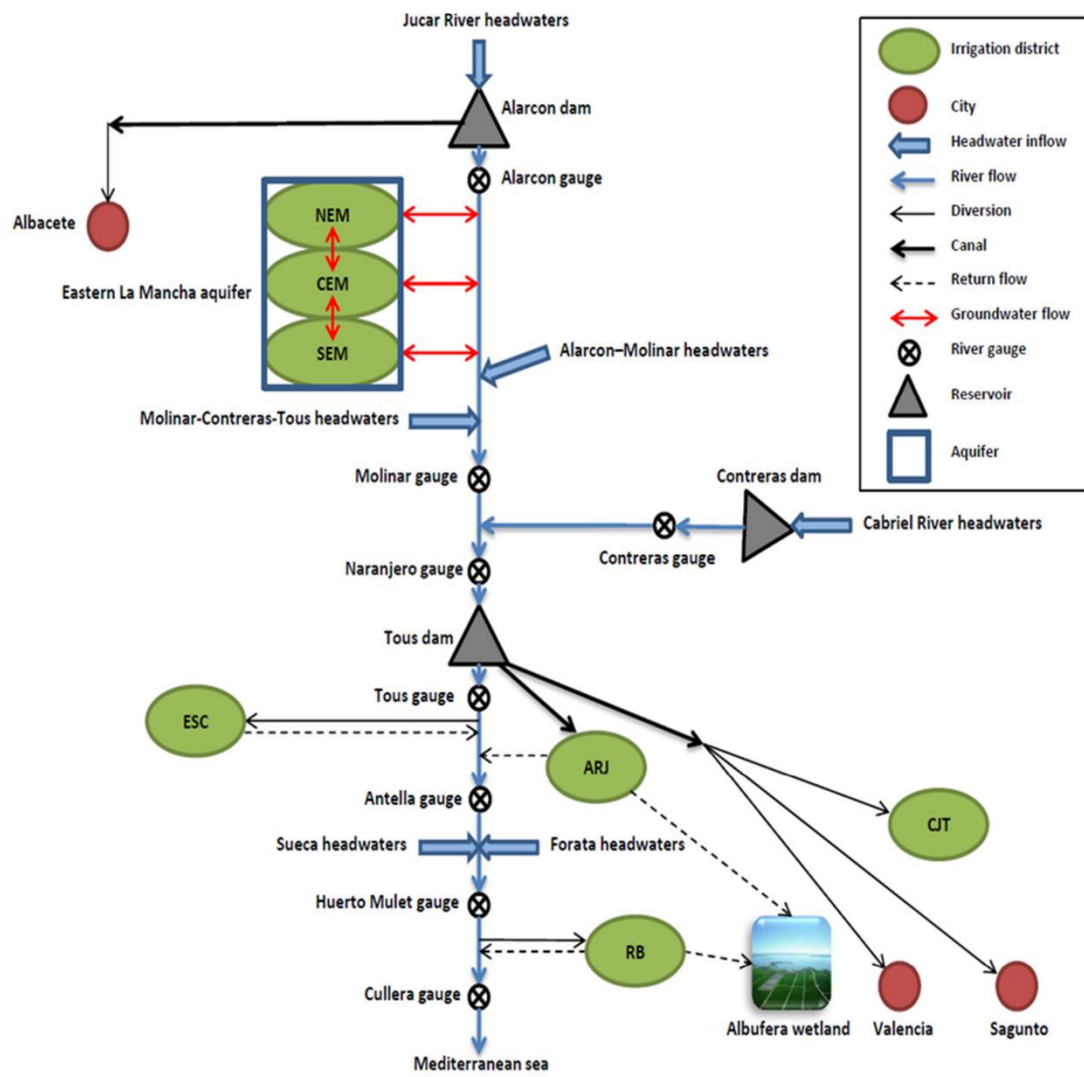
Jucar River headwaters

Alarcon dam

Alarcon gauge

Albacete

NEM

CEM

SEM

Eastern La Mancha aquifer

Alarcon–Molinar headwaters

Molinar-Contreras-Tous headwaters

Molinar gauge

Contreras dam

Cabriel River headwaters

Contreras gauge

Naranjero gauge

Tous dam

Tous gauge

ESC

ARJ

Antella gauge

CJT

Sueca headwaters

Forata headwaters

Huerto Mulet gauge

RB

Cullera gauge

Albufera wetland

Valencia

Sagunto

Mediterranean sea

Irrigation district

City

Headwater inflow

River flow

Diversion

Canal

Return flow

Groundwater flow

River gauge

Reservoir

Aquifer